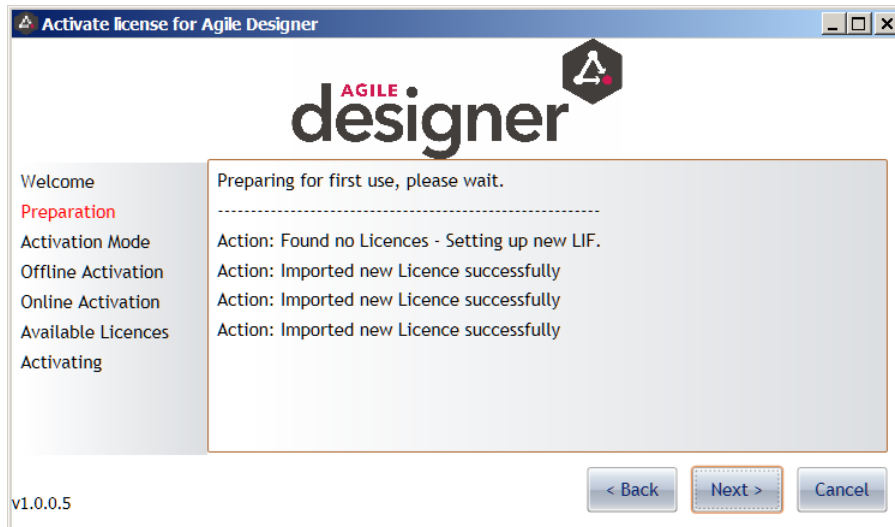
Activate license for Agile Designer

AGILE designer

Welcome
Preparation
Activation Mode
Offline Activation
Online Activation
Available Licences
Activating

Preparing for first use, please wait.

------------------------------------------------------

Action: Found no Licences - Setting up new LIF.

Action: Imported new Licence successfully

Action: Imported new Licence successfully

Action: Imported new Licence successfully

v1.0.0.5

< Back
Next >
Cancel